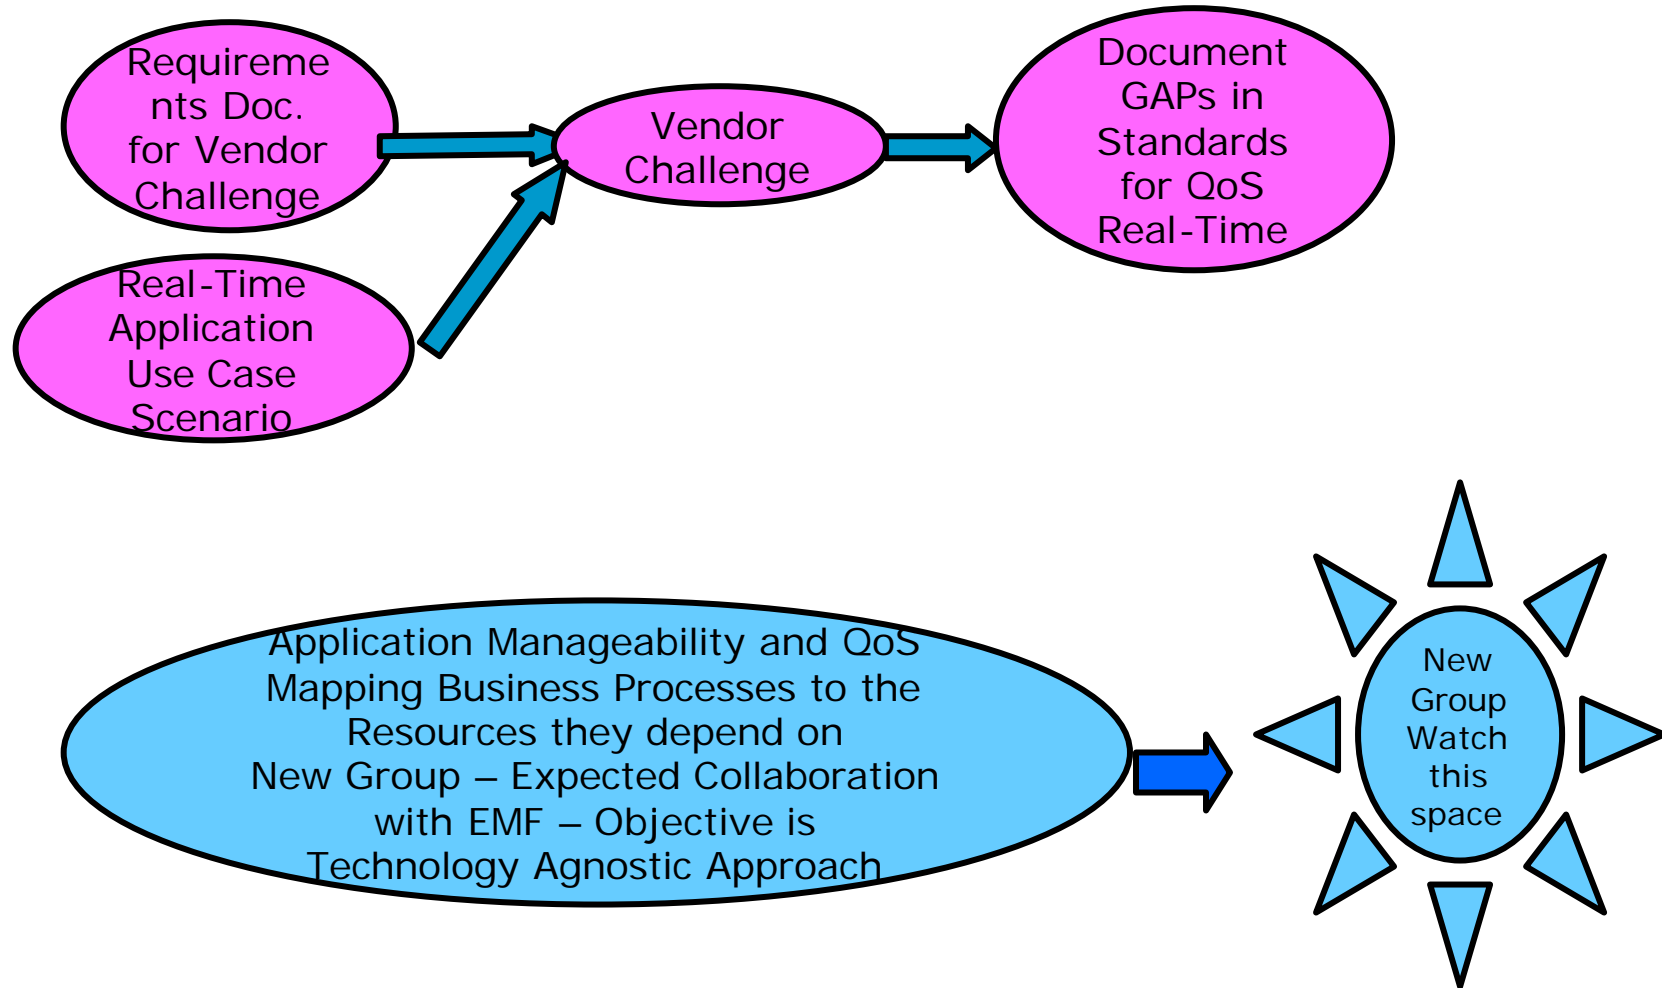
Requirements Doc. for Vendor Challenge

Real-Time Application Use Case Scenario

Vendor Challenge

Document GAPs in Standards for QoS Real-Time

Application Manageability and QoS
Mapping Business Processes to the Resources they depend on
New Group – Expected Collaboration with EMF – Objective is Technology Agnostic Approach

New Group Watch this space